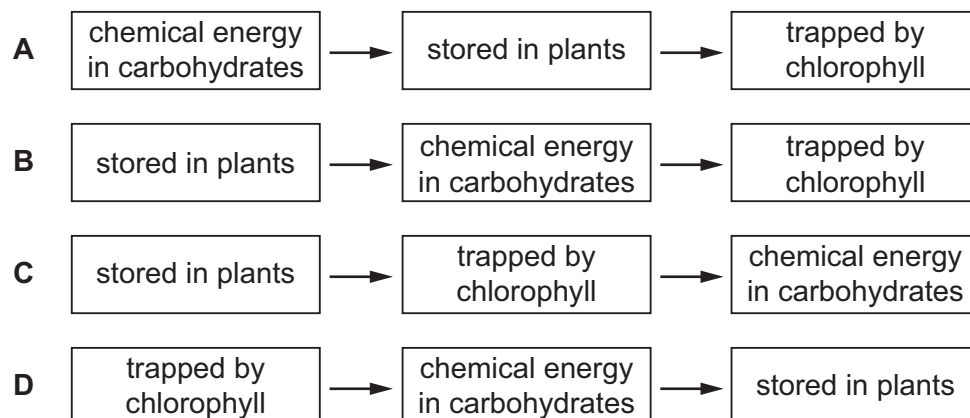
A chemical energy in carbohydrates → stored in plants → trapped by chlorophyll

B stored in plants → chemical energy in carbohydrates → trapped by chlorophyll

C stored in plants → trapped by chlorophyll → chemical energy in carbohydrates

D trapped by chlorophyll → chemical energy in carbohydrates → stored in plants